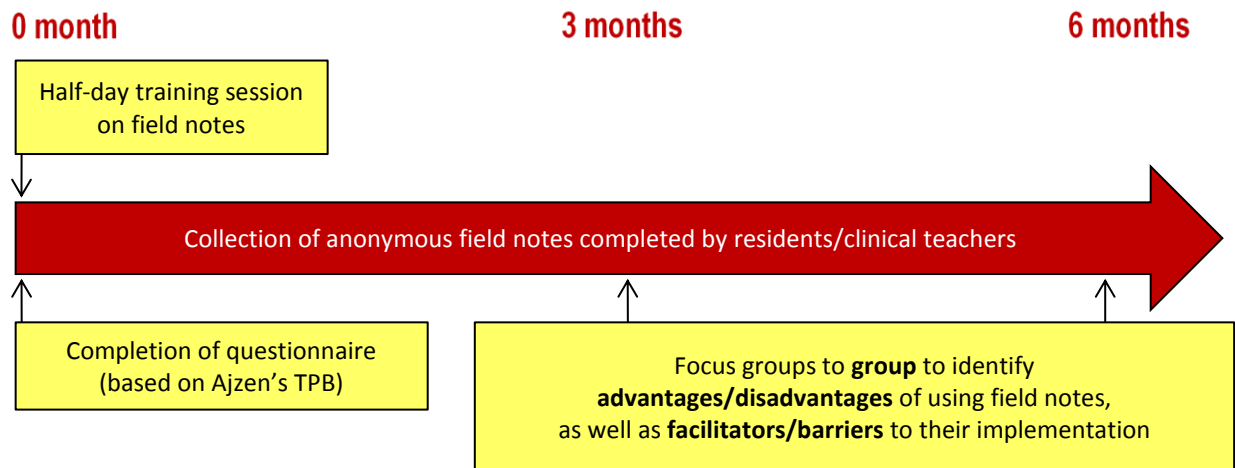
0 month

3 months

6 months

Half-day training session on field notes

Collection of anonymous field notes completed by residents/clinical teachers

Completion of questionnaire (based on Ajzen's TPB)

Focus groups to **group** to identify **advantages/disadvantages** of using field notes, as well as **facilitators/barriers** to their implementation